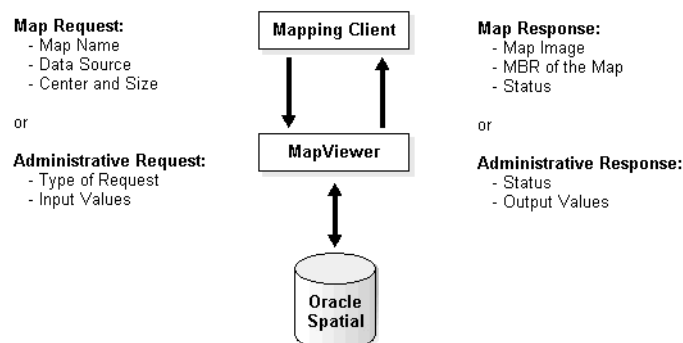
Map Request:
- Map Name
- Data Source
- Center and Size

or

Administrative Request:
- Type of Request
- Input Values

Mapping Client

MapViewer

Oracle Spatial

Map Response:
- Map Image
- MBR of the Map
- Status

or

Administrative Response:
- Status
- Output Values